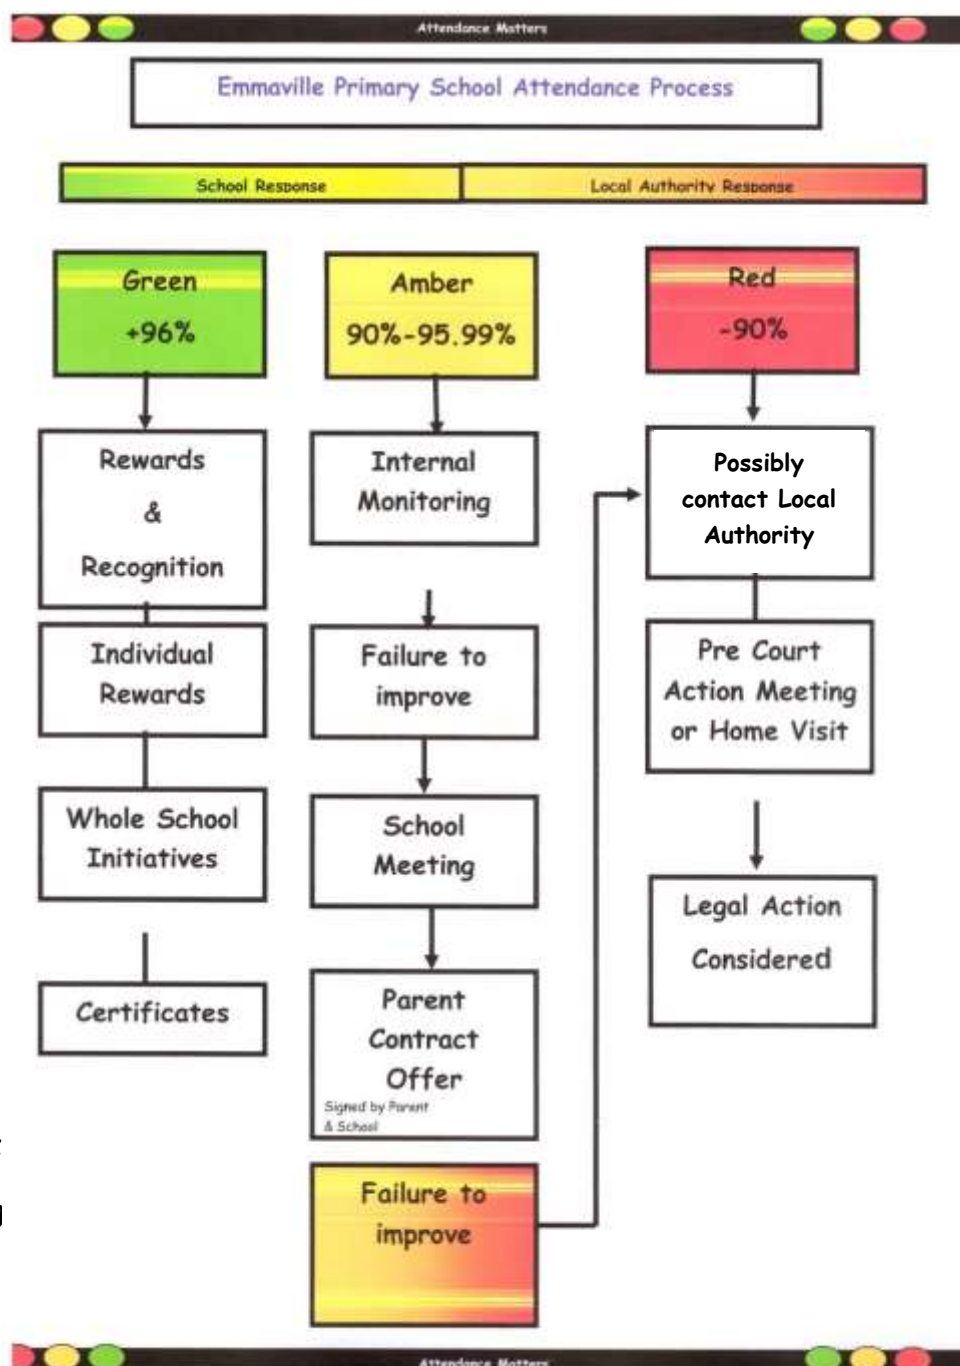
Attendance Matters

Emmaville Primary School Attendance Process

School Response

Local Authority Response

Green

+96%

Rewards

&

Recognition

Individual Rewards

Whole School Initiatives

Certificates

Amber

90%-95.99%

Internal Monitoring

Failure to improve

School Meeting

Parent Contract Offer

Signed by Parent & School

Failure to improve

Red

-90%

Possibly contact Local Authority

Pre Court Action Meeting or Home Visit

Legal Action Considered

Attendance Matters